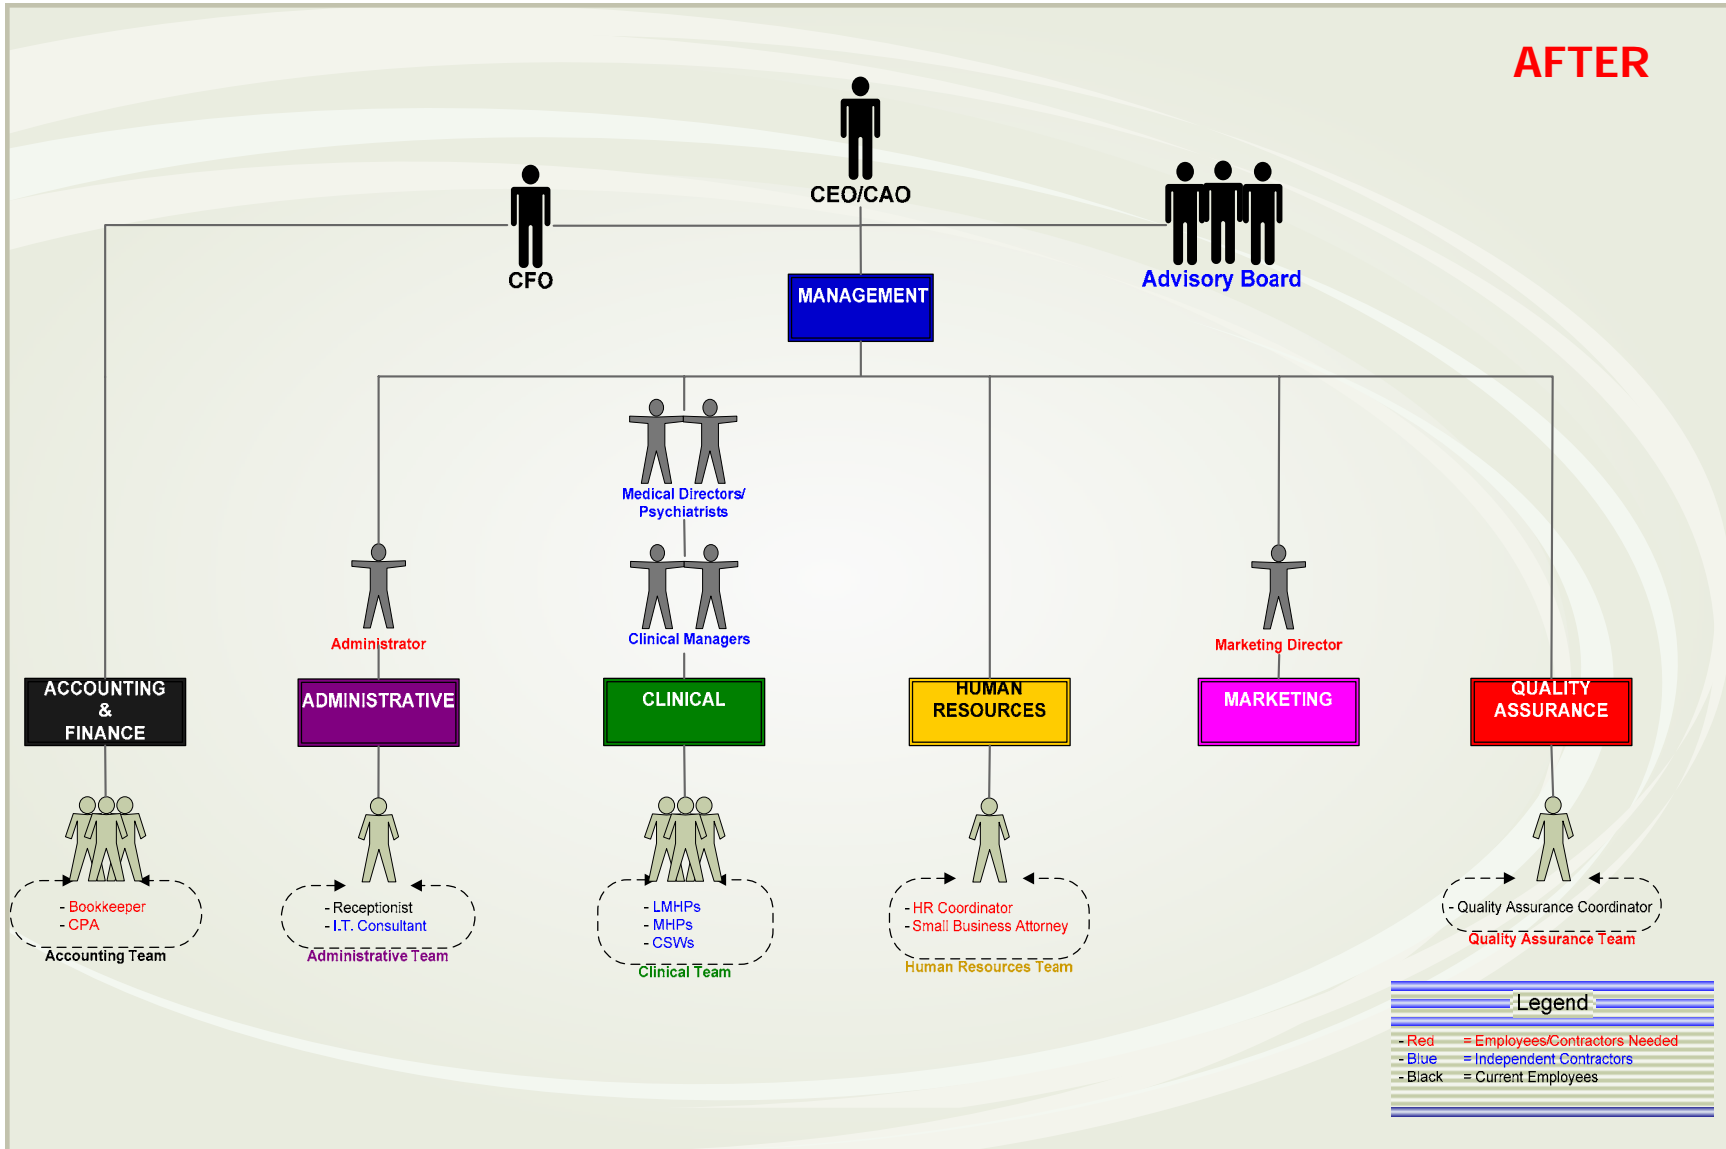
AFTER

CEO/CAO

CFO

Advisory Board

MANAGEMENT

Medical Directors/ Psychiatrists

Administrator

Clinical Managers

Marketing Director

ACCOUNTING & FINANCE

ADMINISTRATIVE

CLINICAL

HUMAN RESOURCES

MARKETING

QUALITY ASSURANCE

- Bookkeeper
- CPA
Accounting Team

- Receptionist
- I.T. Consultant
Administrative Team

- LMHPs
- MHPs
- CSWs
Clinical Team

- HR Coordinator
- Small Business Attorney
Human Resources Team

- Quality Assurance Coordinator
Quality Assurance Team

Legend
- Red = Employees/Contractors Needed
- Blue = Independent Contractors
- Black = Current Employees